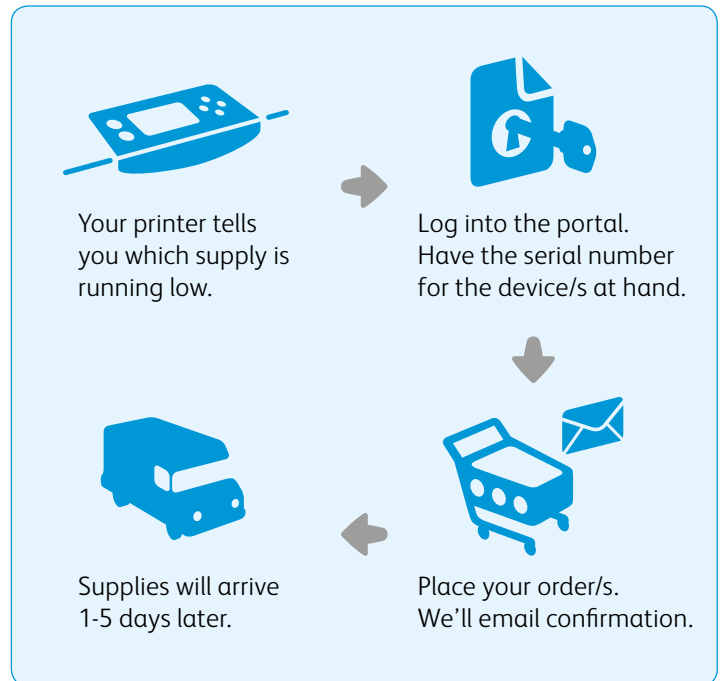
Your printer tells you which supply is running low.

Log into the portal. Have the serial number for the device/s at hand.

Place your order/s. We'll email confirmation.

Supplies will arrive 1-5 days later.